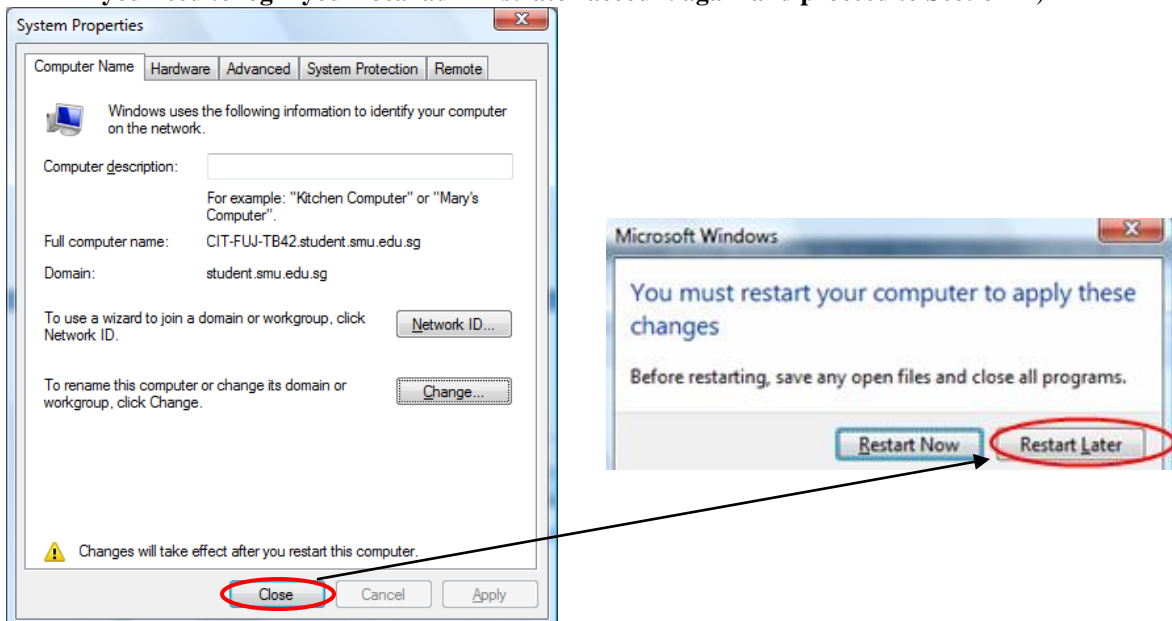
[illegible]

System Properties

Computer Name | Hardware | Advanced | System Protection | Remote

Windows uses the following information to identify your computer on the network.

Computer description:

For example: "Kitchen Computer" or "Mary's Computer".

Full computer name: CIT-FUJ-TB42.student.smu.edu.sg

Domain: student.smu.edu.sg

To use a wizard to join a domain or workgroup, click Network ID.

Network ID...

To rename this computer or change its domain or workgroup, click Change.

Change...

Changes will take effect after you restart this computer.

Close Cancel Apply

Microsoft Windows

You must restart your computer to apply these changes

Before restarting, save any open files and close all programs.

Restart Now Restart Later